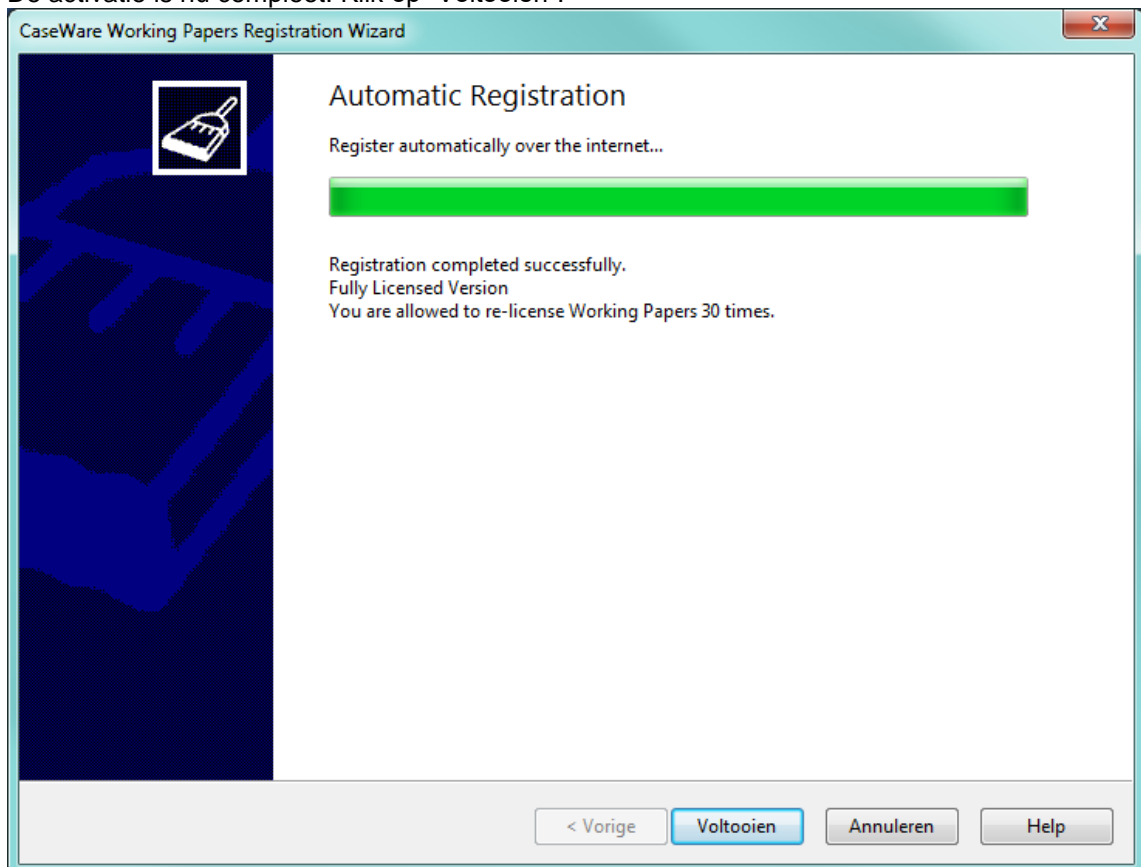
De activatie is nu compleet. Klik op "Voltooien".

CaseWare Working Papers Registration Wizard

Automatic Registration

Register automatically over the internet...

Registration completed successfully.
Fully Licensed Version
You are allowed to re-license Working Papers 30 times.

< Vorige
Voltooien
Annuleren
Help